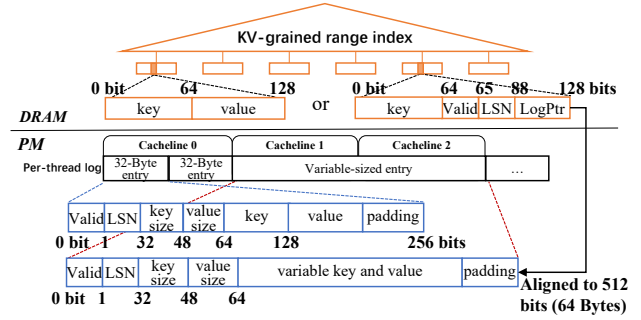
KV-grained range index

0 bit 64 128

| key | value |

or

0 bit 64 65 88 128 bits

| key | Valid | LSN | LogPtr |

DRAM

PM

Cacheline 0 Cacheline 1 Cacheline 2

Per-thread log

| 32-Byte entry | 32-Byte entry | Variable-sized entry | ... |

| Valid | LSN | key size | value size | key | value | padding |

0 bit 1 32 48 64 128 256 bits

| Valid | LSN | key size | value size | variable key and value | padding |

0 bit 1 32 48 64

Aligned to 512 bits (64 Bytes)